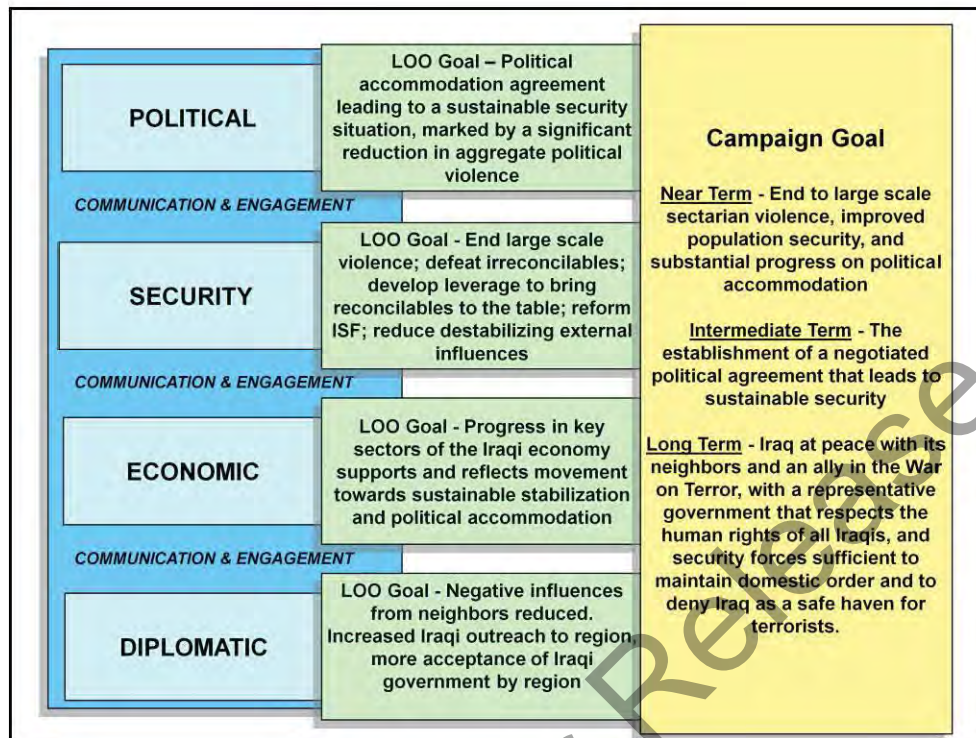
POLITICAL

LOO Goal – Political accommodation agreement leading to a sustainable security situation, marked by a significant reduction in aggregate political violence

COMMUNICATION & ENGAGEMENT

SECURITY

LOO Goal - End large scale violence; defeat irreconcilables; develop leverage to bring reconcilables to the table; reform ISF; reduce destabilizing external influences

COMMUNICATION & ENGAGEMENT

ECONOMIC

LOO Goal - Progress in key sectors of the Iraqi economy supports and reflects movement towards sustainable stabilization and political accommodation

COMMUNICATION & ENGAGEMENT

DIPLOMATIC

LOO Goal - Negative influences from neighbors reduced. Increased Iraqi outreach to region, more acceptance of Iraqi government by region

Campaign Goal

Near Term - End to large scale sectarian violence, improved population security, and substantial progress on political accommodation

Intermediate Term - The establishment of a negotiated political agreement that leads to sustainable security

Long Term - Iraq at peace with its neighbors and an ally in the War on Terror, with a representative government that respects the human rights of all Iraqis, and security forces sufficient to maintain domestic order and to deny Iraq as a safe haven for terrorists.

Release